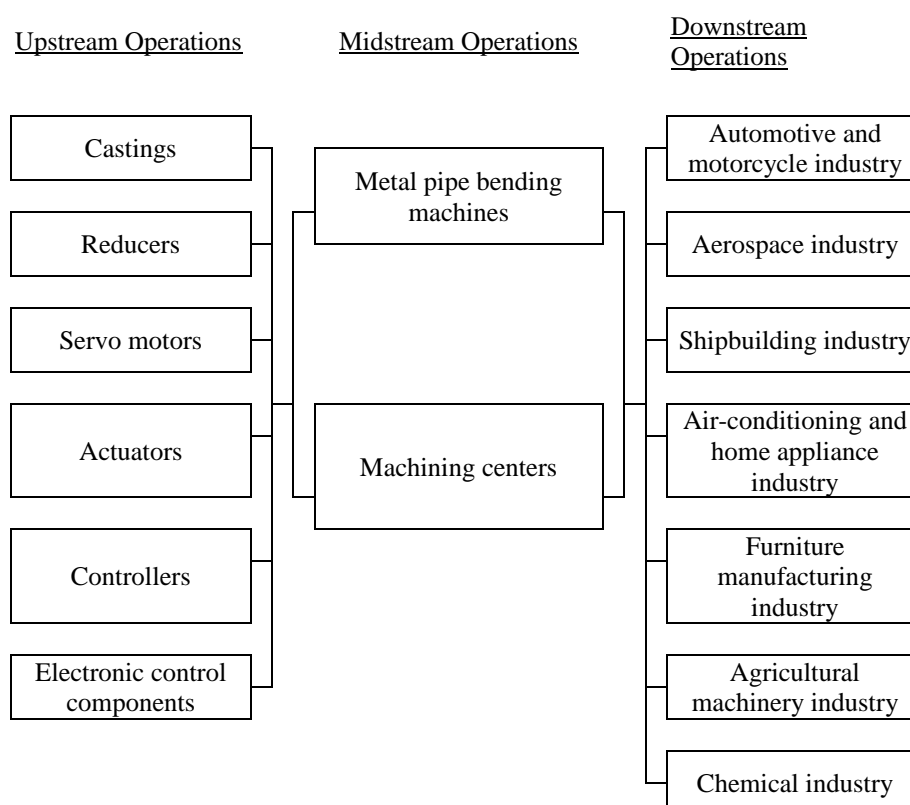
Upstream Operations

Midstream Operations

Downstream Operations

Castings

Reducers

Servo motors

Actuators

Controllers

Electronic control components

Metal pipe bending machines

Machining centers

Automotive and motorcycle industry

Aerospace industry

Shipbuilding industry

Air-conditioning and home appliance industry

Furniture manufacturing industry

Agricultural machinery industry

Chemical industry